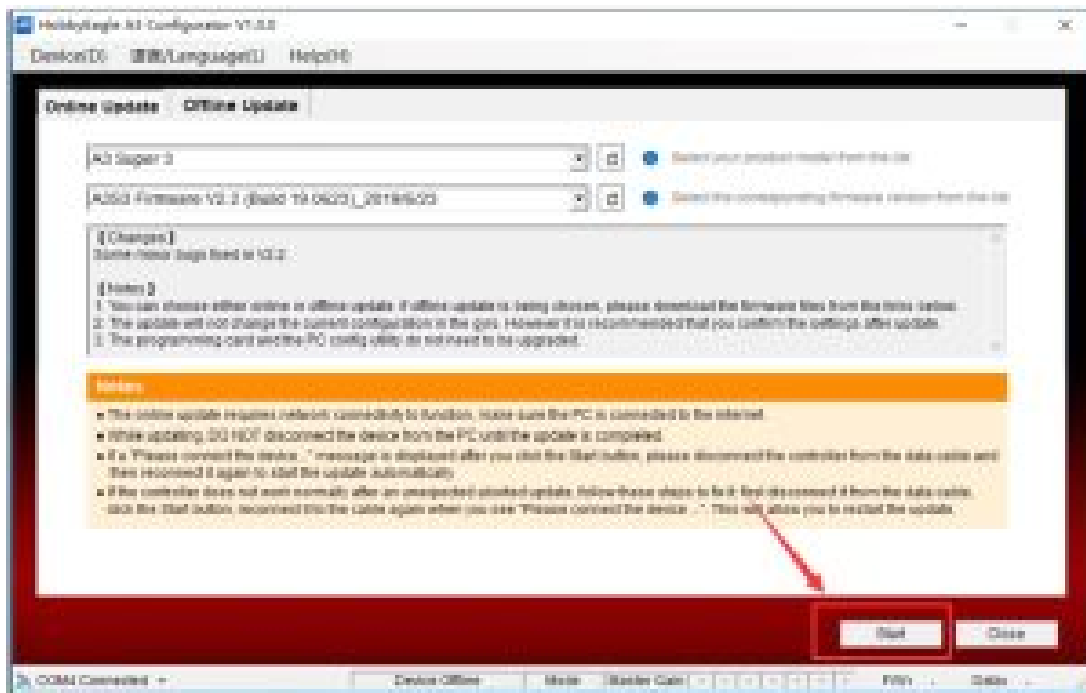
HobbyEagle A3 Configurator V1.3.0

Device(D) 语言/Language(L) Help(H)

Online Update Offline Update

A3 Super 3

A3S3 Firmware V2.2 (Build 19.0625)_2019/6/25

Select your product model from the list

Select the corresponding firmware version from the list

【Changes】
Some minor bugs fixed in V2.2

【Notes】
1. You can choose either online or offline update. If offline update is being chosen, please download the firmware files from the links below.
2. The update will not change the current configuration in the gyro. However it is recommended that you confirm the settings after update.
3. The programming card and the PC config utility do not need to be upgraded.

Notices

The online update requires network connectivity to function, make sure the PC is connected to the internet.

While updating, DO NOT disconnect the device from the PC until the update is completed.

If a "Please connect the device..." message is displayed after you click the Start button, please disconnect the controller from the data cable and then reconnect it again to start the update automatically.

If the controller does not work normally after an unexpected aborted update, follow these steps to fix it: first disconnect it from the data cable, click the Start button, reconnect the cable again when you see "Please connect the device...". This will allow you to restart the update.

Start

Close

COM4 Connected

Device Offline

Mode

Master Gain

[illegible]

Status